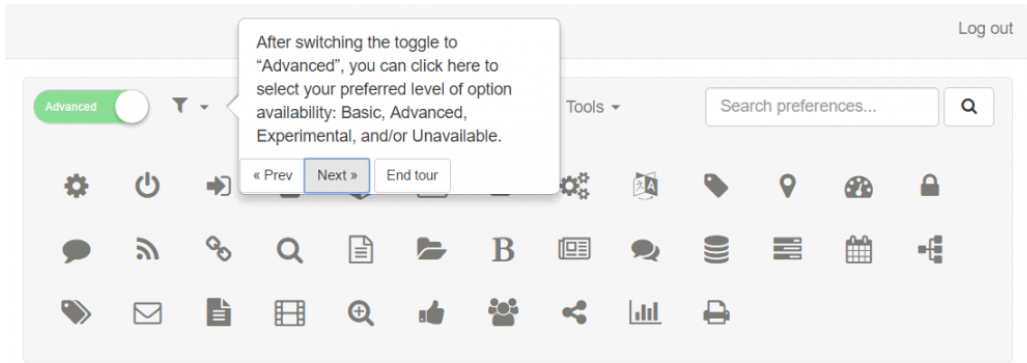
Log out

Advanced

After switching the toggle to “Advanced”, you can click here to select your preferred level of option availability: Basic, Advanced, Experimental, and/or Unavailable.

« Prev Next » End tour

Tools

Search preferences...

B